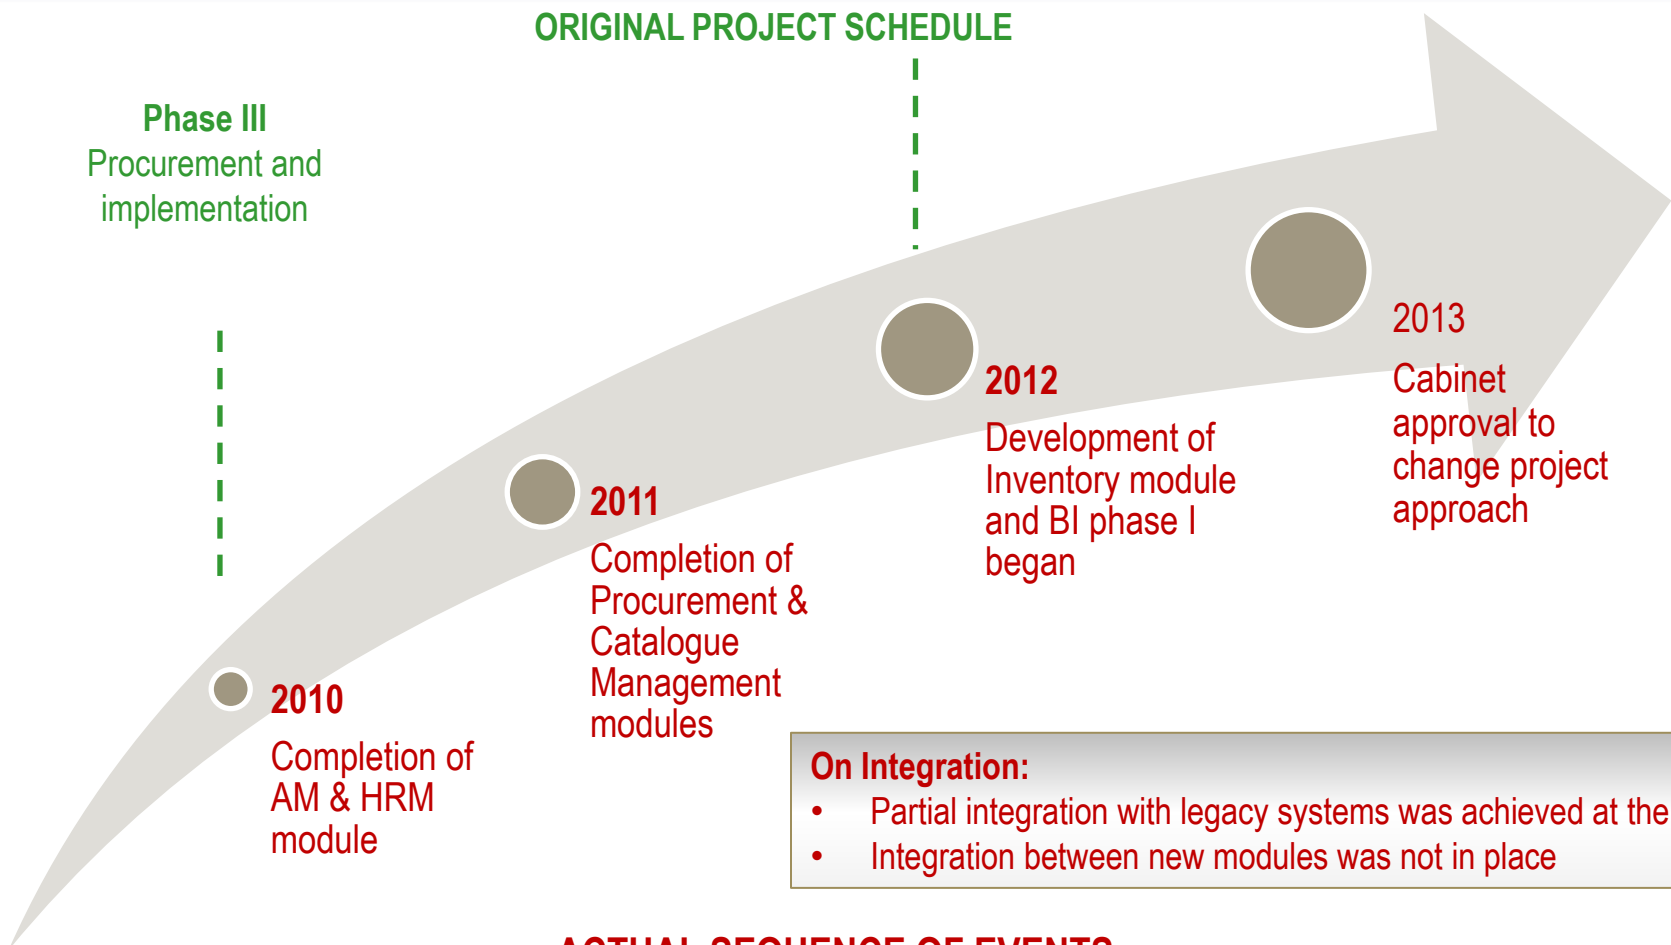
ORIGINAL PROJECT SCHEDULE

Phase III
Procurement and implementation

2010
Completion of AM & HRM module

2011
Completion of Procurement & Catalogue Management modules

2012
Development of Inventory module and BI phase I began

2013
Cabinet approval to change project approach

On Integration:
• Partial integration with legacy systems was achieved at the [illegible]
• Integration between new modules was not in place

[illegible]